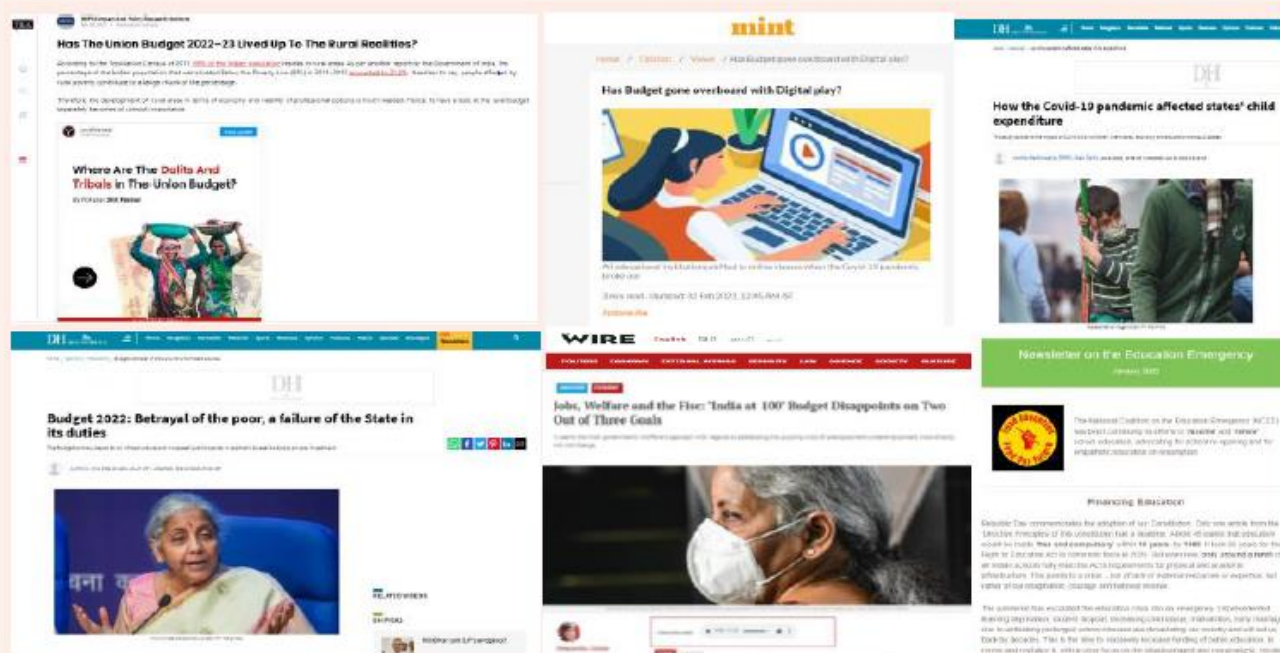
Has The Union Budget 2022–23 Lived Up To The Rural Realities?

Where Are The Dalits And Tribals In The Union Budget?

mint

Has Budget gone overboard with Digital play?

DH

How the Covid-19 pandemic affected states' child expenditure

DH

Budget 2022: Betrayal of the poor, a failure of the State in its duties

WIRE

Jobs, Welfare and the Fisc: 'India at 100' Budget Disappoints on Two Out of Three Goals

Newsletter on the Education Emergency

Financing Education